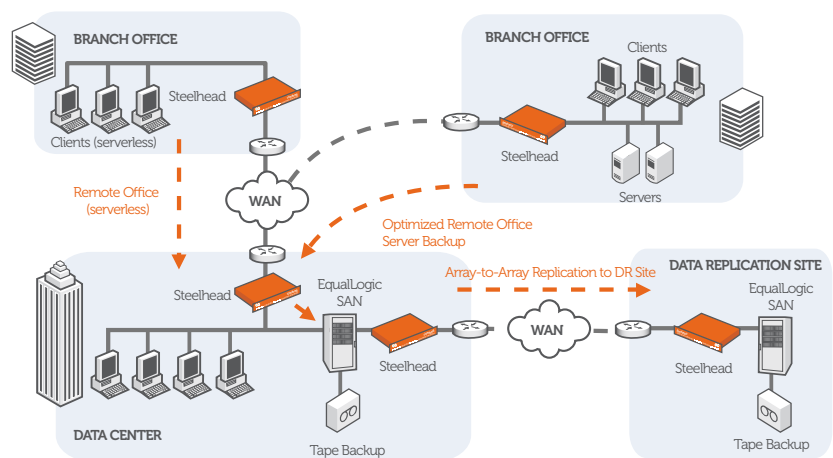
BRANCH OFFICE

Steelhead

Clients (serverless)

BRANCH OFFICE

Clients

Steelhead

Servers

Remote Office (serverless)

WAN

Optimized Remote Office Server Backup

Steelhead

EqualLogic SAN

Array-to-Array Replication to DR Site

DATA REPLICATION SITE

EqualLogic SAN

WAN

Steelhead

Steelhead

DATA CENTER

Tape Backup

Tape Backup